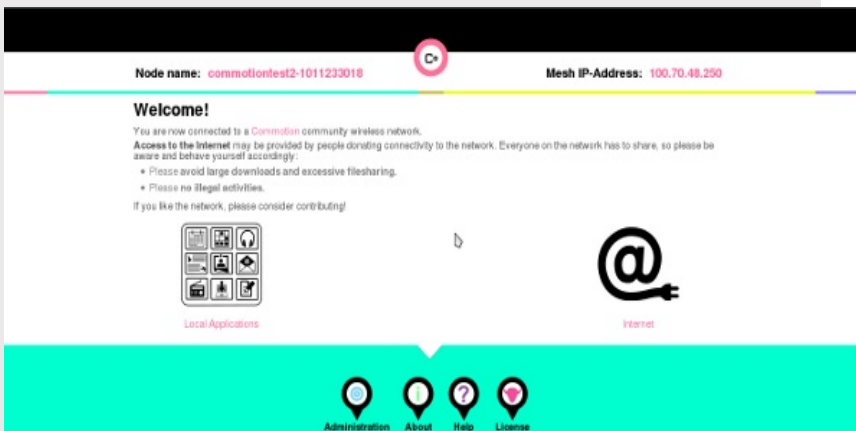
C•

Node name: commotiontest2-1011233018

Mesh IP-Address: 100.70.48.250

Welcome!

You are now connected to a Commotion community wireless network.

Access to the Internet may be provided by people donating connectivity to the network. Everyone on the network has to share, so please be aware and behave yourself accordingly:

- Please avoid large downloads and excessive filesharing.
- Please no illegal activities.

If you like the network, please consider contributing!

Local Applications

Internet

Administration About Help License